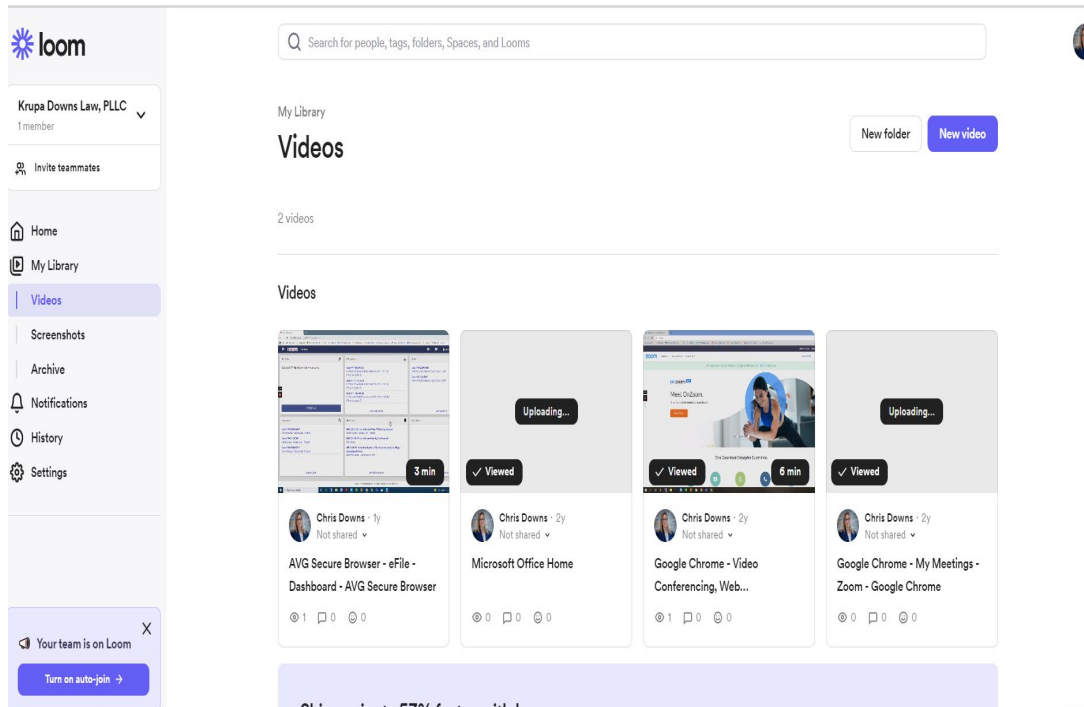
loom

Krupa Downs Law, PLLC
1 member

Invite teammates

Home
My Library
Videos
Screenshots
Archive
Notifications
History
Settings

X
Your team is on Loom
Turn on auto-join →

Search for people, tags, folders, Spaces, and Looms

My Library
Videos

New folder
New video

2 videos

Videos

3 min
Chris Downs · 1y
Not shared
AVG Secure Browser - eFile - Dashboard - AVG Secure Browser
1 0 0

Uploading...
✓ Viewed
Chris Downs · 2y
Not shared
Microsoft Office Home
0 0 0

Meet, OnZoom.
✓ Viewed
6 min
Chris Downs · 2y
Not shared
Google Chrome - Video Conferencing, Web...
1 0 0

Uploading...
✓ Viewed
Chris Downs · 2y
Not shared
Google Chrome - My Meetings - Zoom - Google Chrome
0 0 0

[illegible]